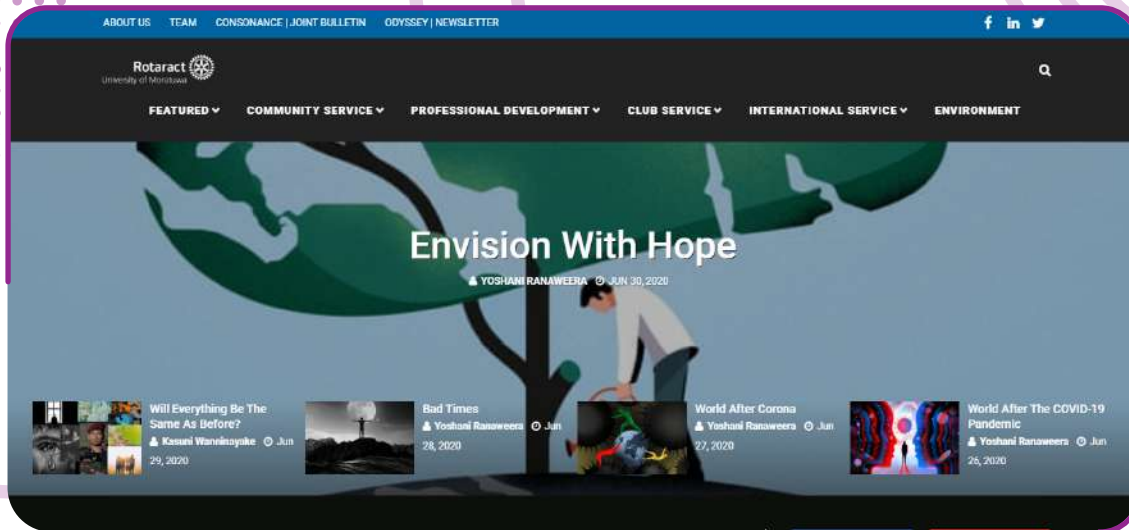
ABOUT US TEAM CONSONANCE | JOINT BULLETIN ODYSSEY | NEWSLETTER

Rotaract
University of Moratuwa

FEATURED COMMUNITY SERVICE PROFESSIONAL DEVELOPMENT CLUB SERVICE INTERNATIONAL SERVICE ENVIRONMENT

Envision With Hope

YOSHANI RANAWEERA JUN 30, 2020

Will Everything Be The Same As Before?
Kasuni Wanninayake Jun 29, 2020

Bad Times
Yoshani Ranaweera Jun 28, 2020

World After Corona
Yoshani Ranaweera Jun 27, 2020

World After The COVID-19 Pandemic
Yoshani Ranaweera Jun 26, 2020